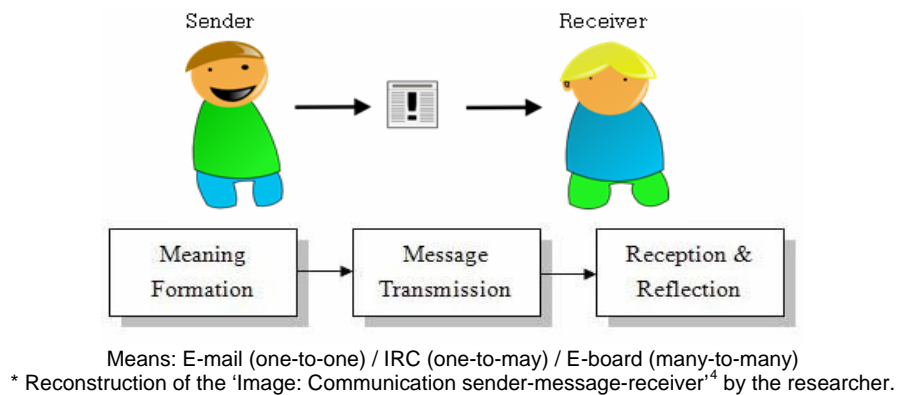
Sender

Receiver

Meaning Formation

Message Transmission

Reception & Reflection

Means: E-mail (one-to-one) / IRC (one-to-may) / E-board (many-to-many)
* Reconstruction of the ‘Image: Communication sender-message-receiver’$^4$ by the researcher.